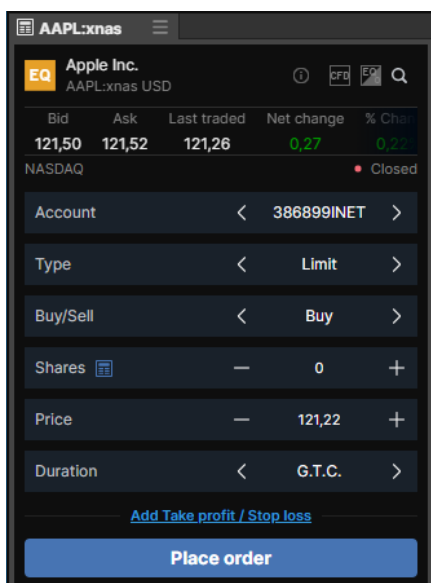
AAPL:xnas

EQ Apple Inc.
AAPL:xnas USD

CFD EQ

| Bid | Ask | Last traded | Net change | % Chan |
|---|---|---|---|---|
| 121,50 | 121,52 | 121,26 | 0,27 | 0,2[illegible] |

NASDAQ • Closed

Account < 386899INET >

Type < Limit >

Buy/Sell < Buy >

Shares — 0 +

Price — 121,22 +

Duration < G.T.C. >

Add Take profit / Stop loss

Place order